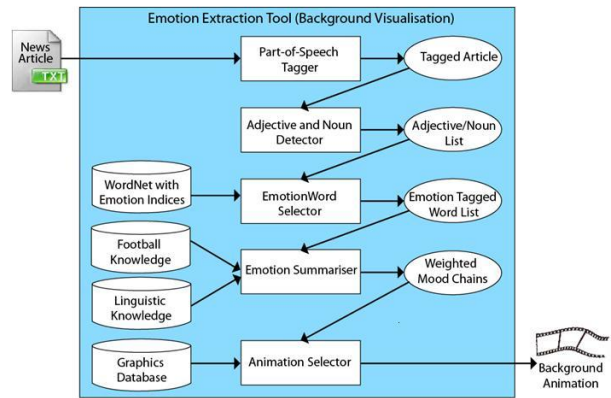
Emotion Extraction Tool (Background Visualisation)

News Article

TXT

Part-of-Speech Tagger

Tagged Article

Adjective and Noun Detector

Adjective/Noun List

WordNet with Emotion Indices

EmotionWord Selector

Emotion Tagged Word List

Football Knowledge

Emotion Summariser

Weighted Mood Chains

Linguistic Knowledge

Graphics Database

Animation Selector

Background Animation